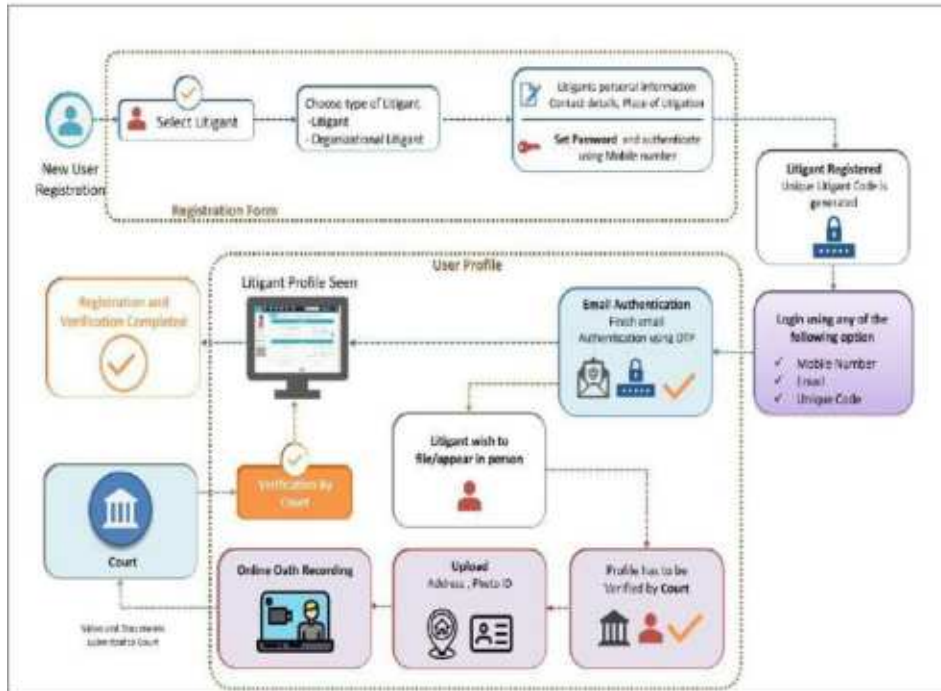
New User Registration

Select Litigant

Choose type of Litigant
-Litigant
- Organizational Litigant

Litigants personal Information Contact details, Place of Litigation

Set Password and authenticate using Mobile number

Registration Form

Litigant Registered
Unique Litigant Code is generated

User Profile

Litigant Profile Seen

Registration and Verification Completed

Email Authentication
Finish email Authentication using OTP

Login using any of the following option
✓ Mobile Number
✓ Email
✓ Unique Code

Litigant wish to file/appear in person

Court

Verification By Court

Online Oath Recording

Upload
Address , Photo ID

Profile has to be Verified by Court

Video and Documents submitted to Court